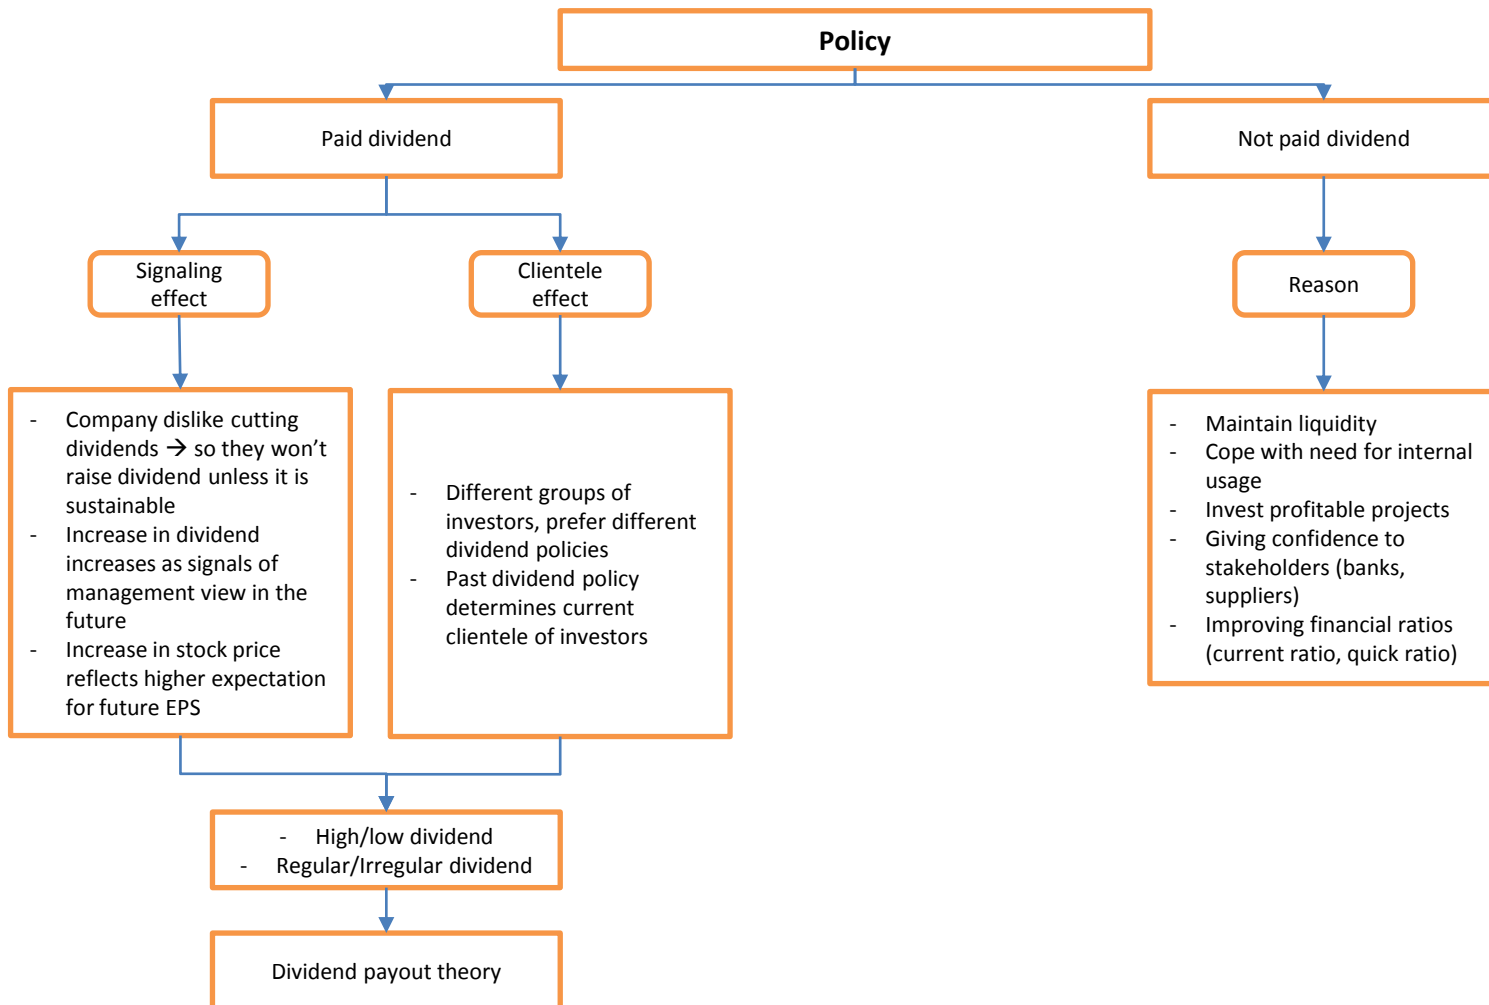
Policy

Paid dividend

Not paid dividend

Signaling effect

Clientele effect

Reason

- Company dislike cutting dividends → so they won't raise dividend unless it is sustainable
- Increase in dividend increases as signals of management view in the future
- Increase in stock price reflects higher expectation for future EPS

- Different groups of investors, prefer different dividend policies
- Past dividend policy determines current clientele of investors

- Maintain liquidity
- Cope with need for internal usage
- Invest profitable projects
- Giving confidence to stakeholders (banks, suppliers)
- Improving financial ratios (current ratio, quick ratio)

- High/low dividend
- Regular/Irregular dividend

Dividend payout theory